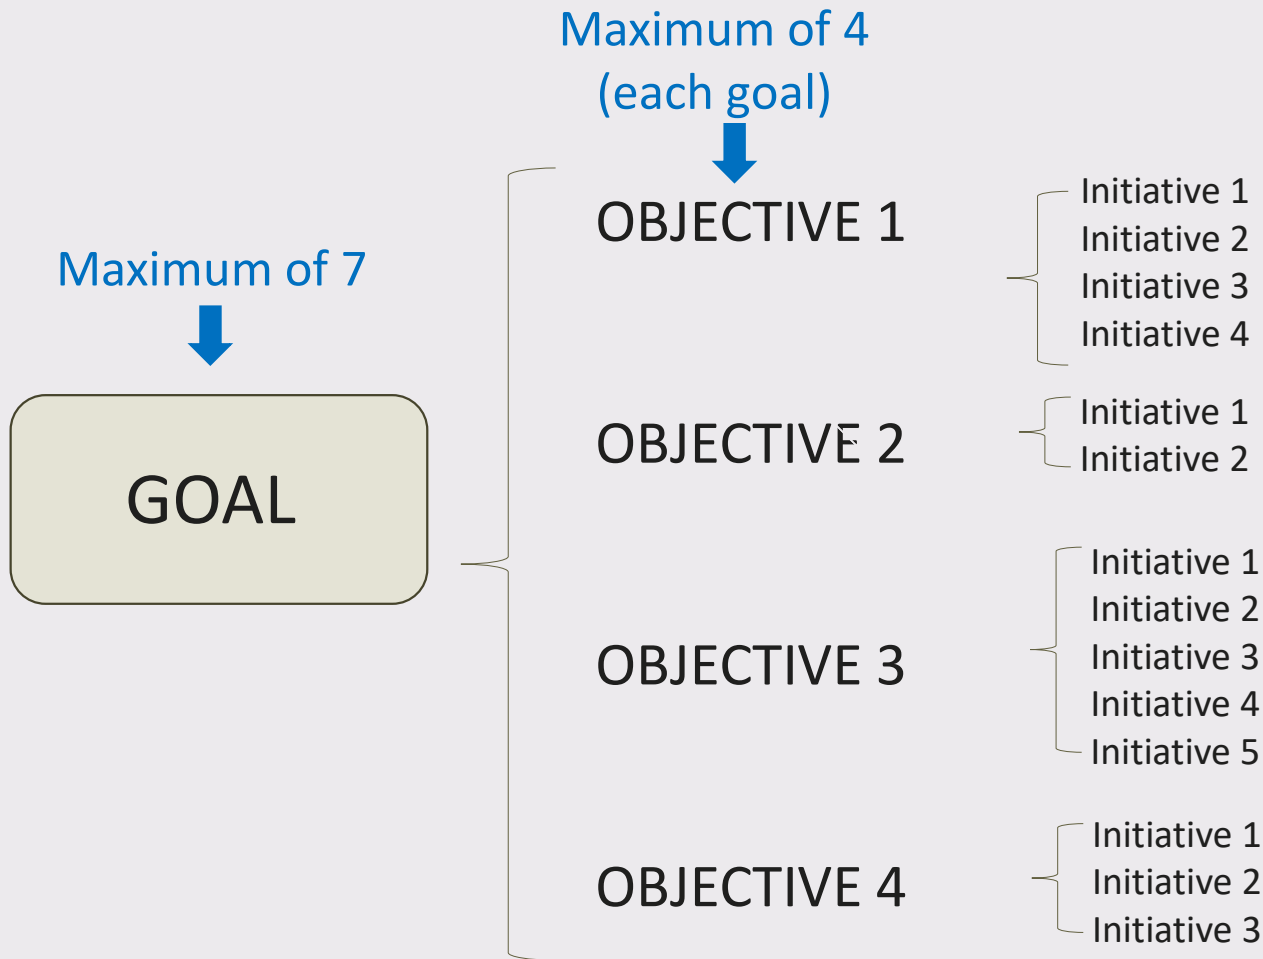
Maximum of 4
(each goal)

Maximum of 7

GOAL

OBJECTIVE 1

Initiative 1
Initiative 2
Initiative 3
Initiative 4

OBJECTIVE 2

Initiative 1
Initiative 2

OBJECTIVE 3

Initiative 1
Initiative 2
Initiative 3
Initiative 4
Initiative 5

OBJECTIVE 4

Initiative 1
Initiative 2
Initiative 3